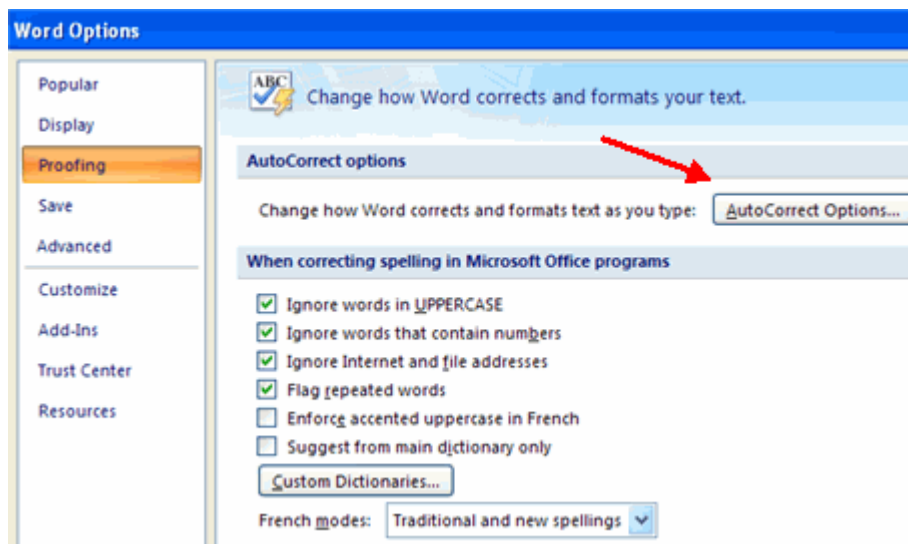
Word Options

Popular
Display
Proofing
Save
Advanced
Customize
Add-Ins
Trust Center
Resources

ABC

Change how Word corrects and formats your text.

AutoCorrect options

Change how Word corrects and formats text as you type: AutoCorrect Options...

When correcting spelling in Microsoft Office programs

Ignore words in UPPERCASE
Ignore words that contain numbers
Ignore Internet and file addresses
Flag repeated words
Enforce accented uppercase in French
Suggest from main dictionary only

Custom Dictionaries...

French modes: Traditional and new spellings